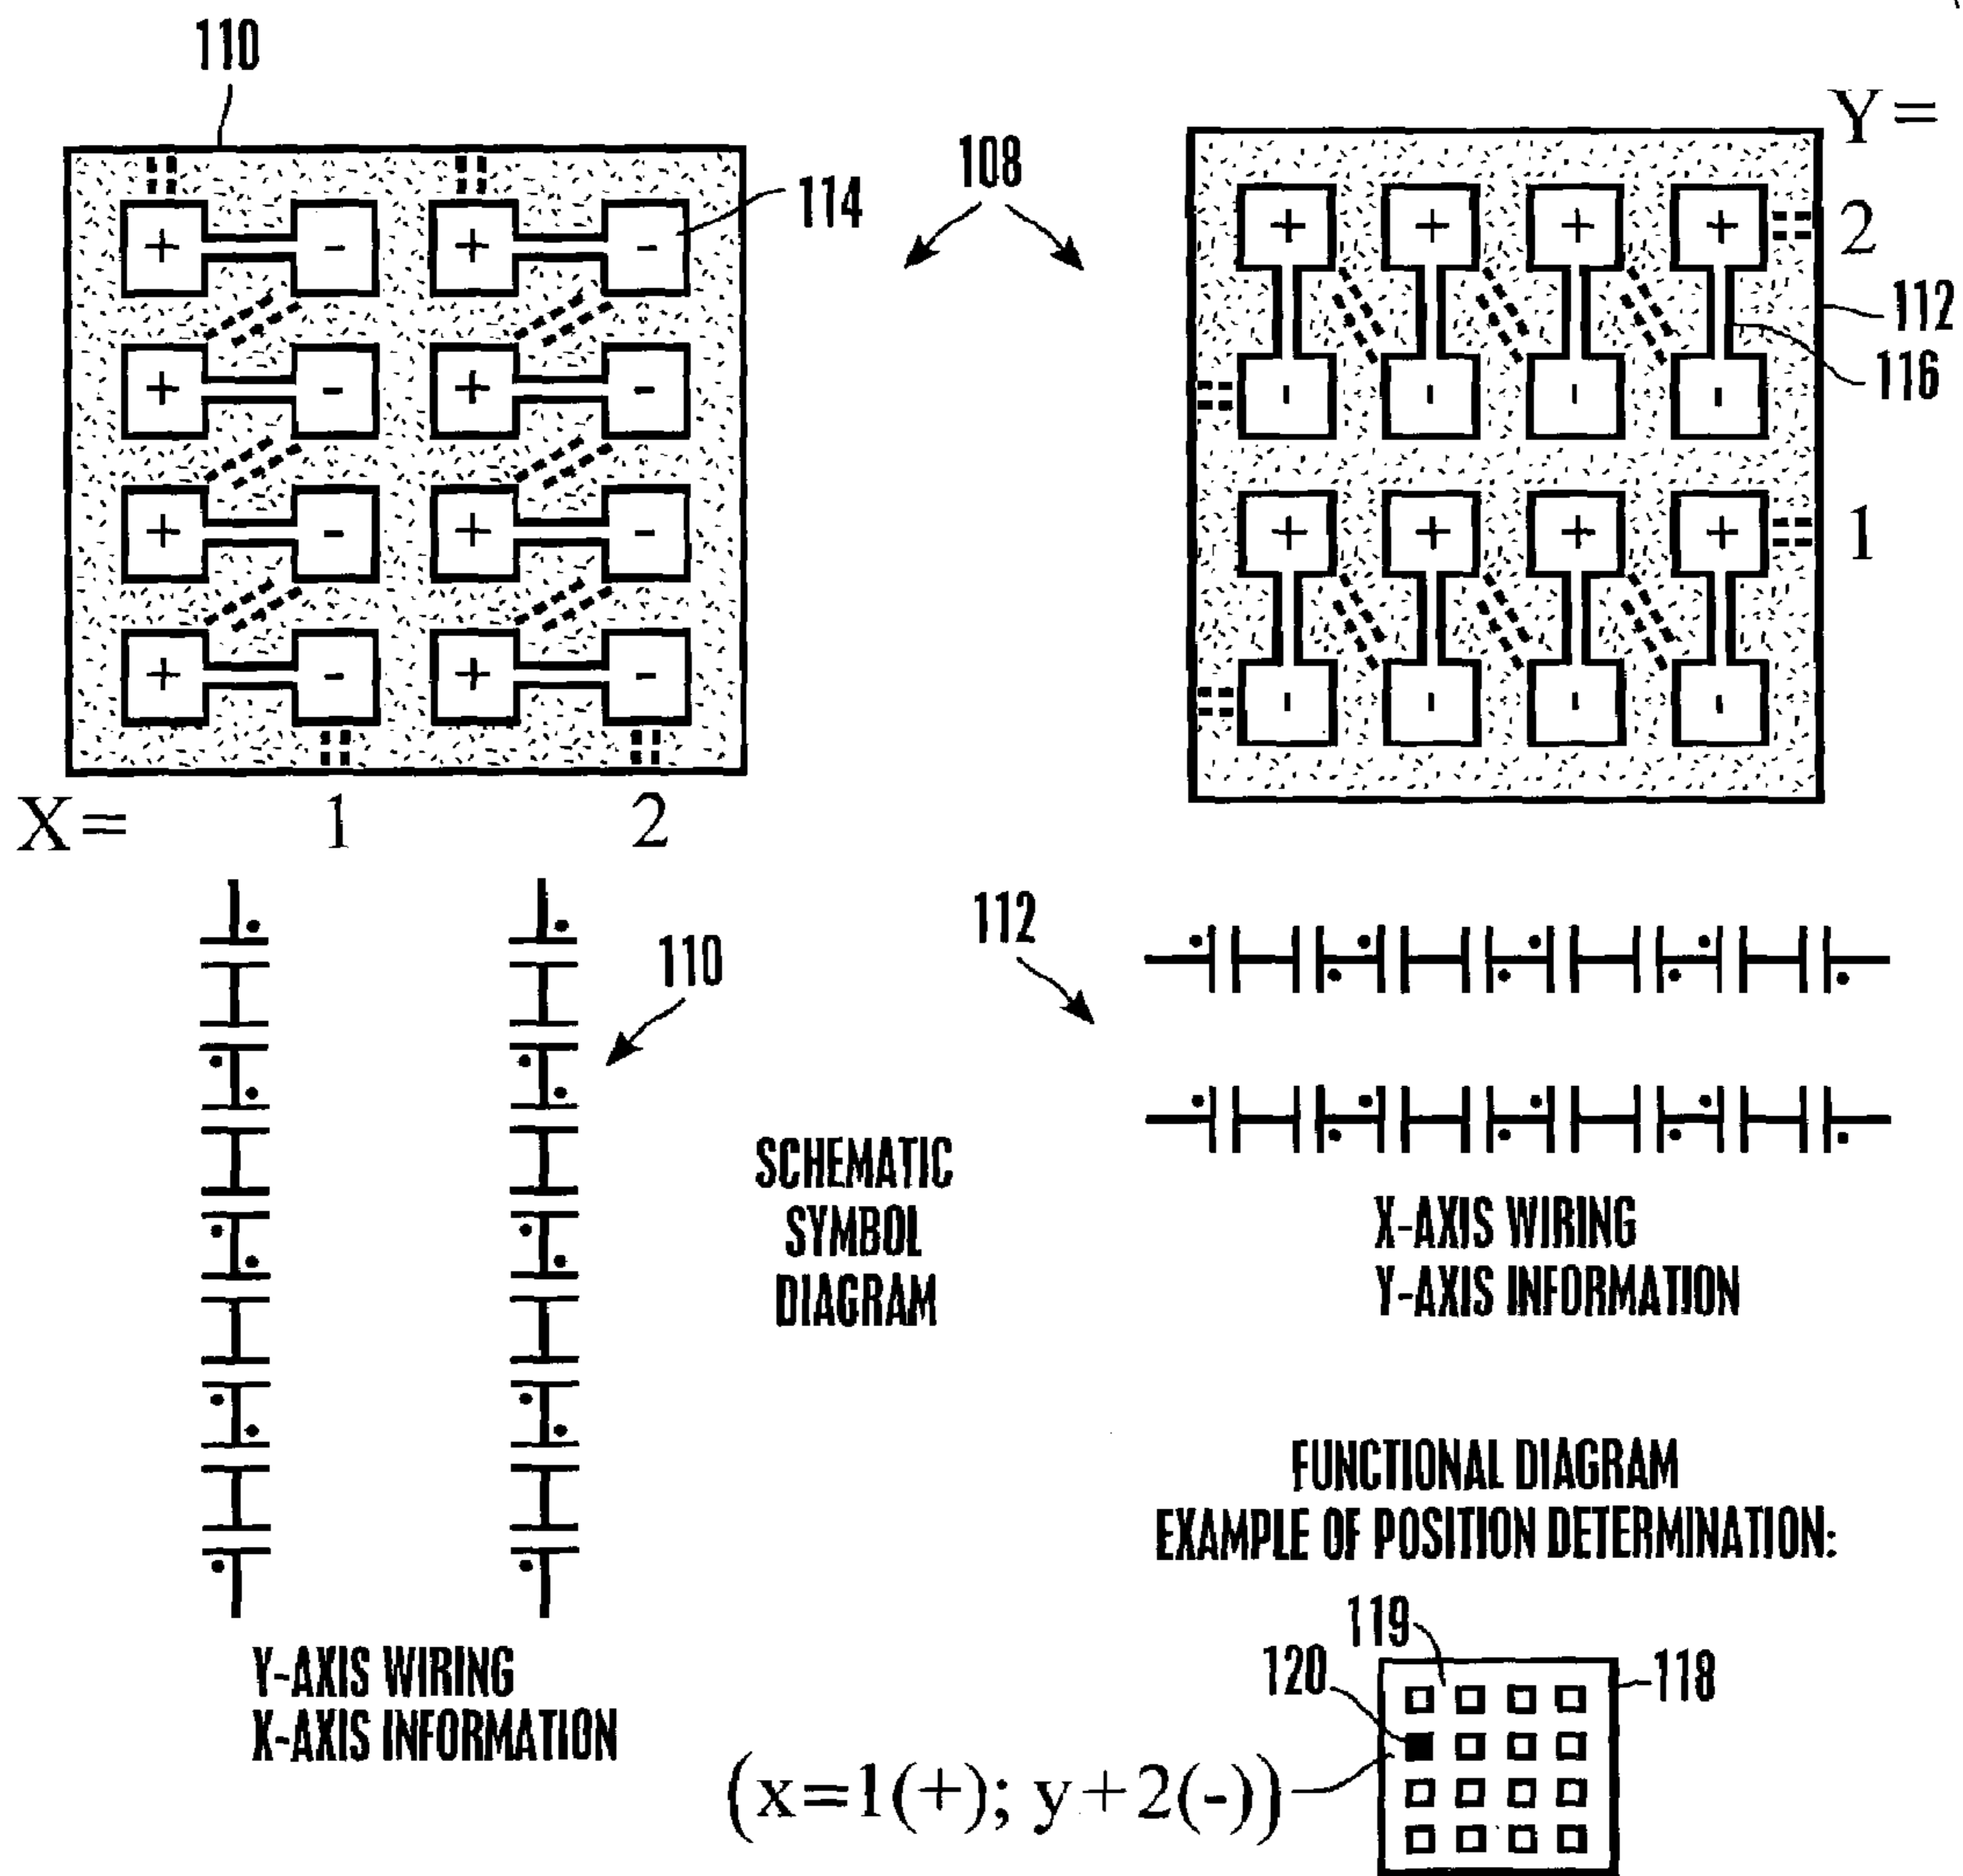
110

108

114

Y=

2

112

116

1

X= 1 2

112

110

SCHEMATIC SYMBOL DIAGRAM

X-AXIS WIRING
Y-AXIS INFORMATION

FUNCTIONAL DIAGRAM
EXAMPLE OF POSITION DETERMINATION:

119

120

118

Y-AXIS WIRING
X-AXIS INFORMATION

$(x=1(+); y+2(-))$